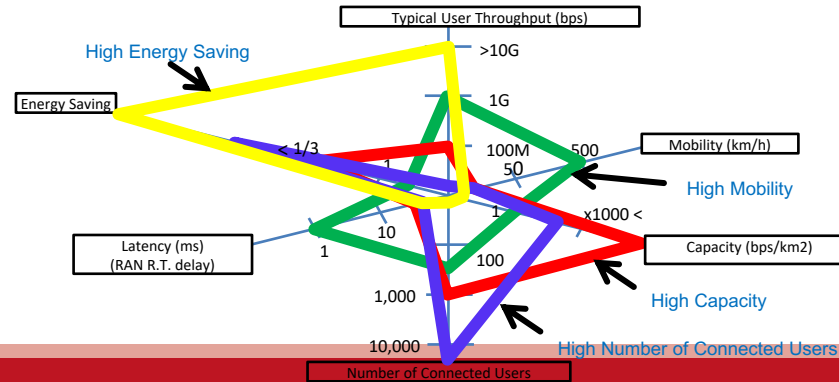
Typical User Throughput (bps)

High Energy Saving

>10G

Energy Saving

1G

< 1/3

100M

500

Mobility (km/h)

1

50

High Mobility

1

x1000 <

Latency (ms)
(RAN R.T. delay)

10

Capacity (bps/km2)

1

100

1,000

High Capacity

10,000

High Number of Connected Users

Number of Connected Users